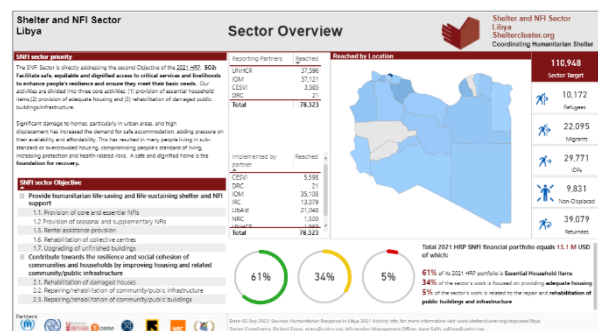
Shelter and NFI Sector Libya

Sector Overview

Shelter and NFI Sector Libya Sheltercluster.org Coordinating Humanitarian Shelter

SNFI sector priority

The SNFI Sector is directly addressing the second Objective of the 2021 HRP: SO2: Facilitate safe, equitable and dignified access to critical services and livelihoods to enhance people's resilience and ensure they meet their basic needs. Our activities are divided into three core activities: (1) provision of essential household items (2) provision of adequate housing and (3) rehabilitation of damaged public buildings/infrastructure.

Significant damage to homes, particularly in urban areas, and high displacement has increased the demand for safe accommodation, adding pressure on their availability and affordability. This has resulted in many people living in sub-standard or overcrowded housing, compromising people's standard of living, increasing protection and health-related risks. A safe and dignified home is the foundation for recovery.

SNFI sector Objective

Provide humanitarian life-saving and life-sustaining shelter and NFI support
1.1. Provision of core and essential NFIs
1.2 Provision of seasonal and supplementary NFIs
1.3. Rental assistance provision
1.6. Rehabilitation of collective centres
1.7. Upgrading of unfinished buildings

Contribute towards the resilience and social cohesion of communities and households by improving housing and related community/public infrastructure
2.1. Rehabilitation of damaged houses
2.2. Repairing/rehabilitation of community/public infrastructure
2.3. Repairing/rehabilitation of community/public buildings

| Reporting Partners | Reached |
|---|---|
| UNHCR | 37,396 |
| IOM | 37,121 |
| CESVI | 3,585 |
| DRC | 21 |
| Total | 78,323 |

| Implemented by partner | Reached |
|---|---|
| CESVI | 5,598 |
| DRC | 21 |
| IOM | 35,108 |
| IRC | 13,079 |
| LibAid | 21,043 |
| NRC | 1,500 |
| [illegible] | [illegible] |
| Total | 78,323 |

Reached by Location

110,948
Sector target

10,172
Refugees

22,095
Migrants

29,771
IDPs

9,831
Non-Displaced

39,079
Returnees

Total 2021 HRP SNFI financial portfolio equals 13.1 M USD of which:

61%
34%
5%

61% of its 2021 HRP portfolio is Essential Household Items
34% of the sector's work is focused on providing adequate housing
5% of the sector's work is related to the repair and rehabilitation of public buildings and infrastructure

Partners

Date: 02 Sep 2021 Sources: Humanitarian Response in Libya 2021 Activity info: for more information visit: www.sheltercluster.org/response/libya
Sector Coordinator: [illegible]